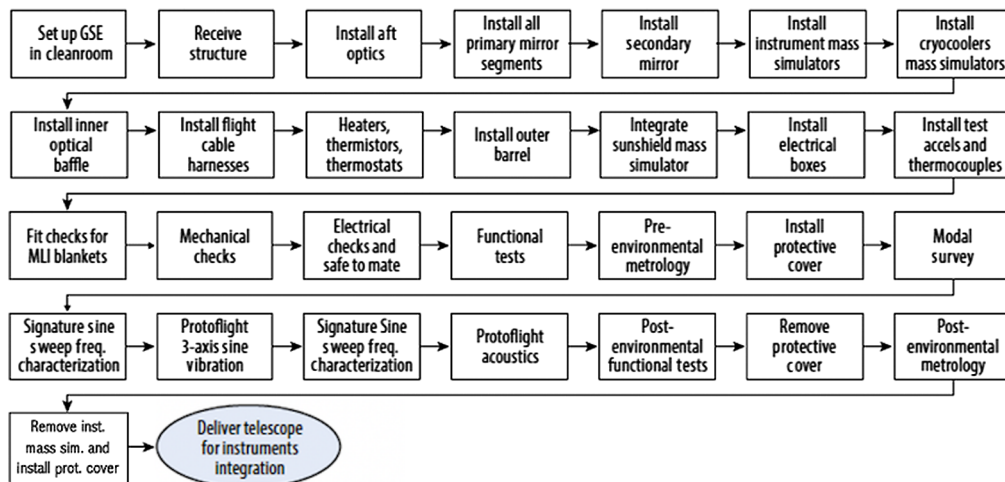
Set up GSE in cleanroom

Receive structure

Install aft optics

Install all primary mirror segments

Install secondary mirror

Install instrument mass simulators

Install cryocoolers mass simulators

Install inner optical baffle

Install flight cable harnesses

Heaters, thermistors, thermostats

Install outer barrel

Integrate sunshield mass simulator

Install electrical boxes

Install test accels and thermocouples

Fit checks for MLI blankets

Mechanical checks

Electrical checks and safe to mate

Functional tests

Pre-environmental metrology

Install protective cover

Modal survey

Signature sine s weep freq. characterization

Protoflight 3-axis sine vibration

Signature Sine s weep freq. characterization

Protoflight acoustics

Post-environmental functional tests

Remove protective cover

Post-environmental metrology

Remove inst. mass sim. and install prot. cover

Deliver telescope for instruments integration